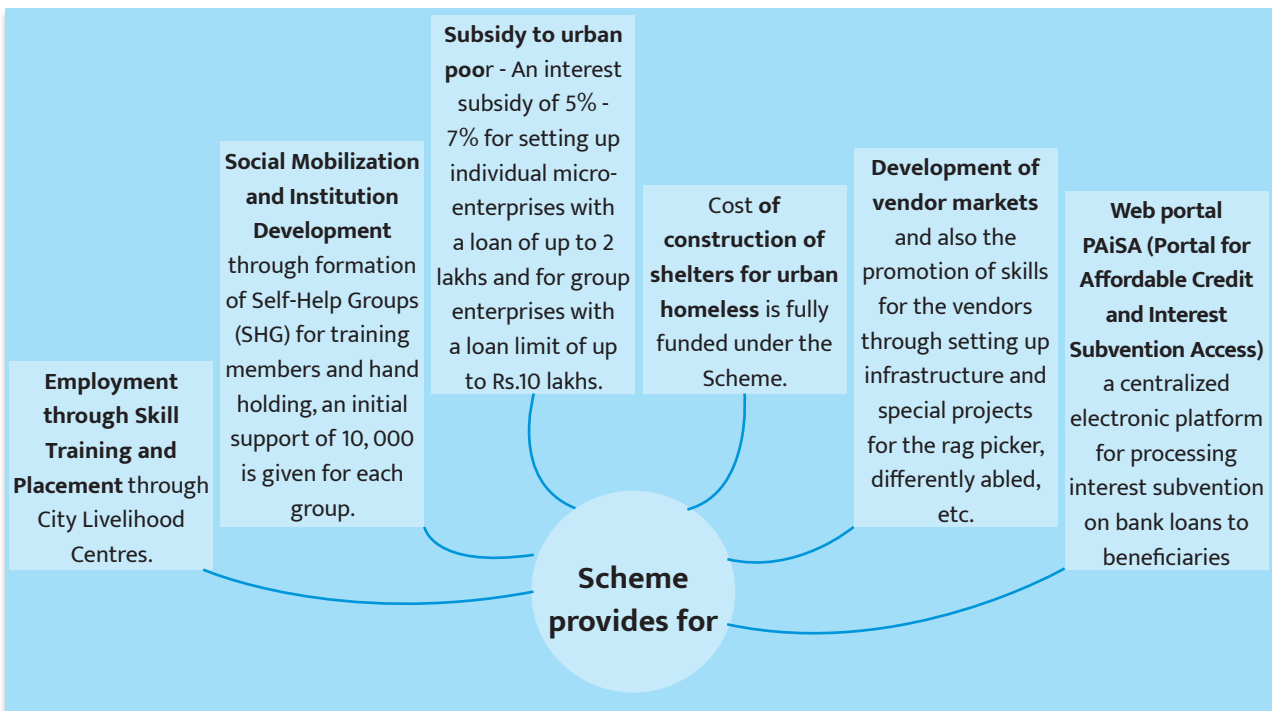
Employment through Skill Training and Placement through City Livelihood Centres.

Social Mobilization and Institution Development through formation of Self-Help Groups (SHG) for training members and hand holding, an initial support of 10, 000 is given for each group.

Subsidy to urban poor - An interest subsidy of 5% - 7% for setting up individual micro-enterprises with a loan of up to 2 lakhs and for group enterprises with a loan limit of up to Rs.10 lakhs.

Cost of construction of shelters for urban homeless is fully funded under the Scheme.

Development of vendor markets and also the promotion of skills for the vendors through setting up infrastructure and special projects for the rag picker, differently abled, etc.

Web portal PAiSA (Portal for Affordable Credit and Interest Subvention Access) a centralized electronic platform for processing interest subvention on bank loans to beneficiaries

Scheme provides for